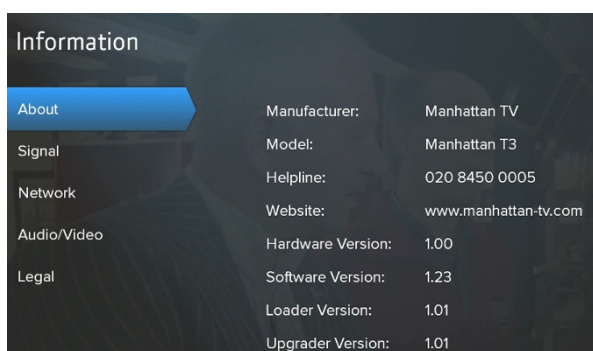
Information

About
Signal
Network
Audio/Video
Legal

| | |
|---|---|
| Manufacturer: | Manhattan TV |
| Model: | Manhattan T3 |
| Helpline: | 020 8450 0005 |
| Website: | www.manhattan-tv.com |
| Hardware Version: | 1.00 |
| Software Version: | 1.23 |
| Loader Version: | 1.01 |
| Upgrader Version: | 1.01 |